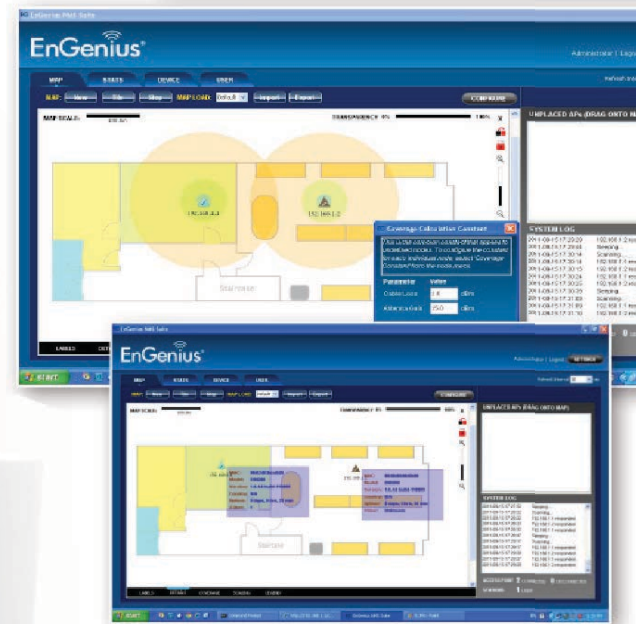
EnGenius NMS Suite

EnGenius

Administrator | Logout

MAP NODES DEVICE USER

MAP: New File Stop MAP LOAD: Default Import Export CONFIGURE

MAP SCALE: TRANSPARENCY: 0% 100%

192.168.1.3

192.168.1.2

Coverage Calculation Constant

Staircase

UNPLACED APs (DRAG ONTO MAP)

SYSTEM LOG

Parameter Value

Cable Loss 1.8 dBm

Antenna Gain 2.0 dBm

EnGenius NMS Suite

EnGenius

Administrator | Logout SETTINGS

MAP NODES DEVICE USER

CONFIGURE

MAP SCALE: TRANSPARENCY: 0%

UNPLACED APs (DRAG ONTO MAP)

SYSTEM LOG

Staircase

LABELS DETAILS COVERAGE TOUCH LEGEND

START